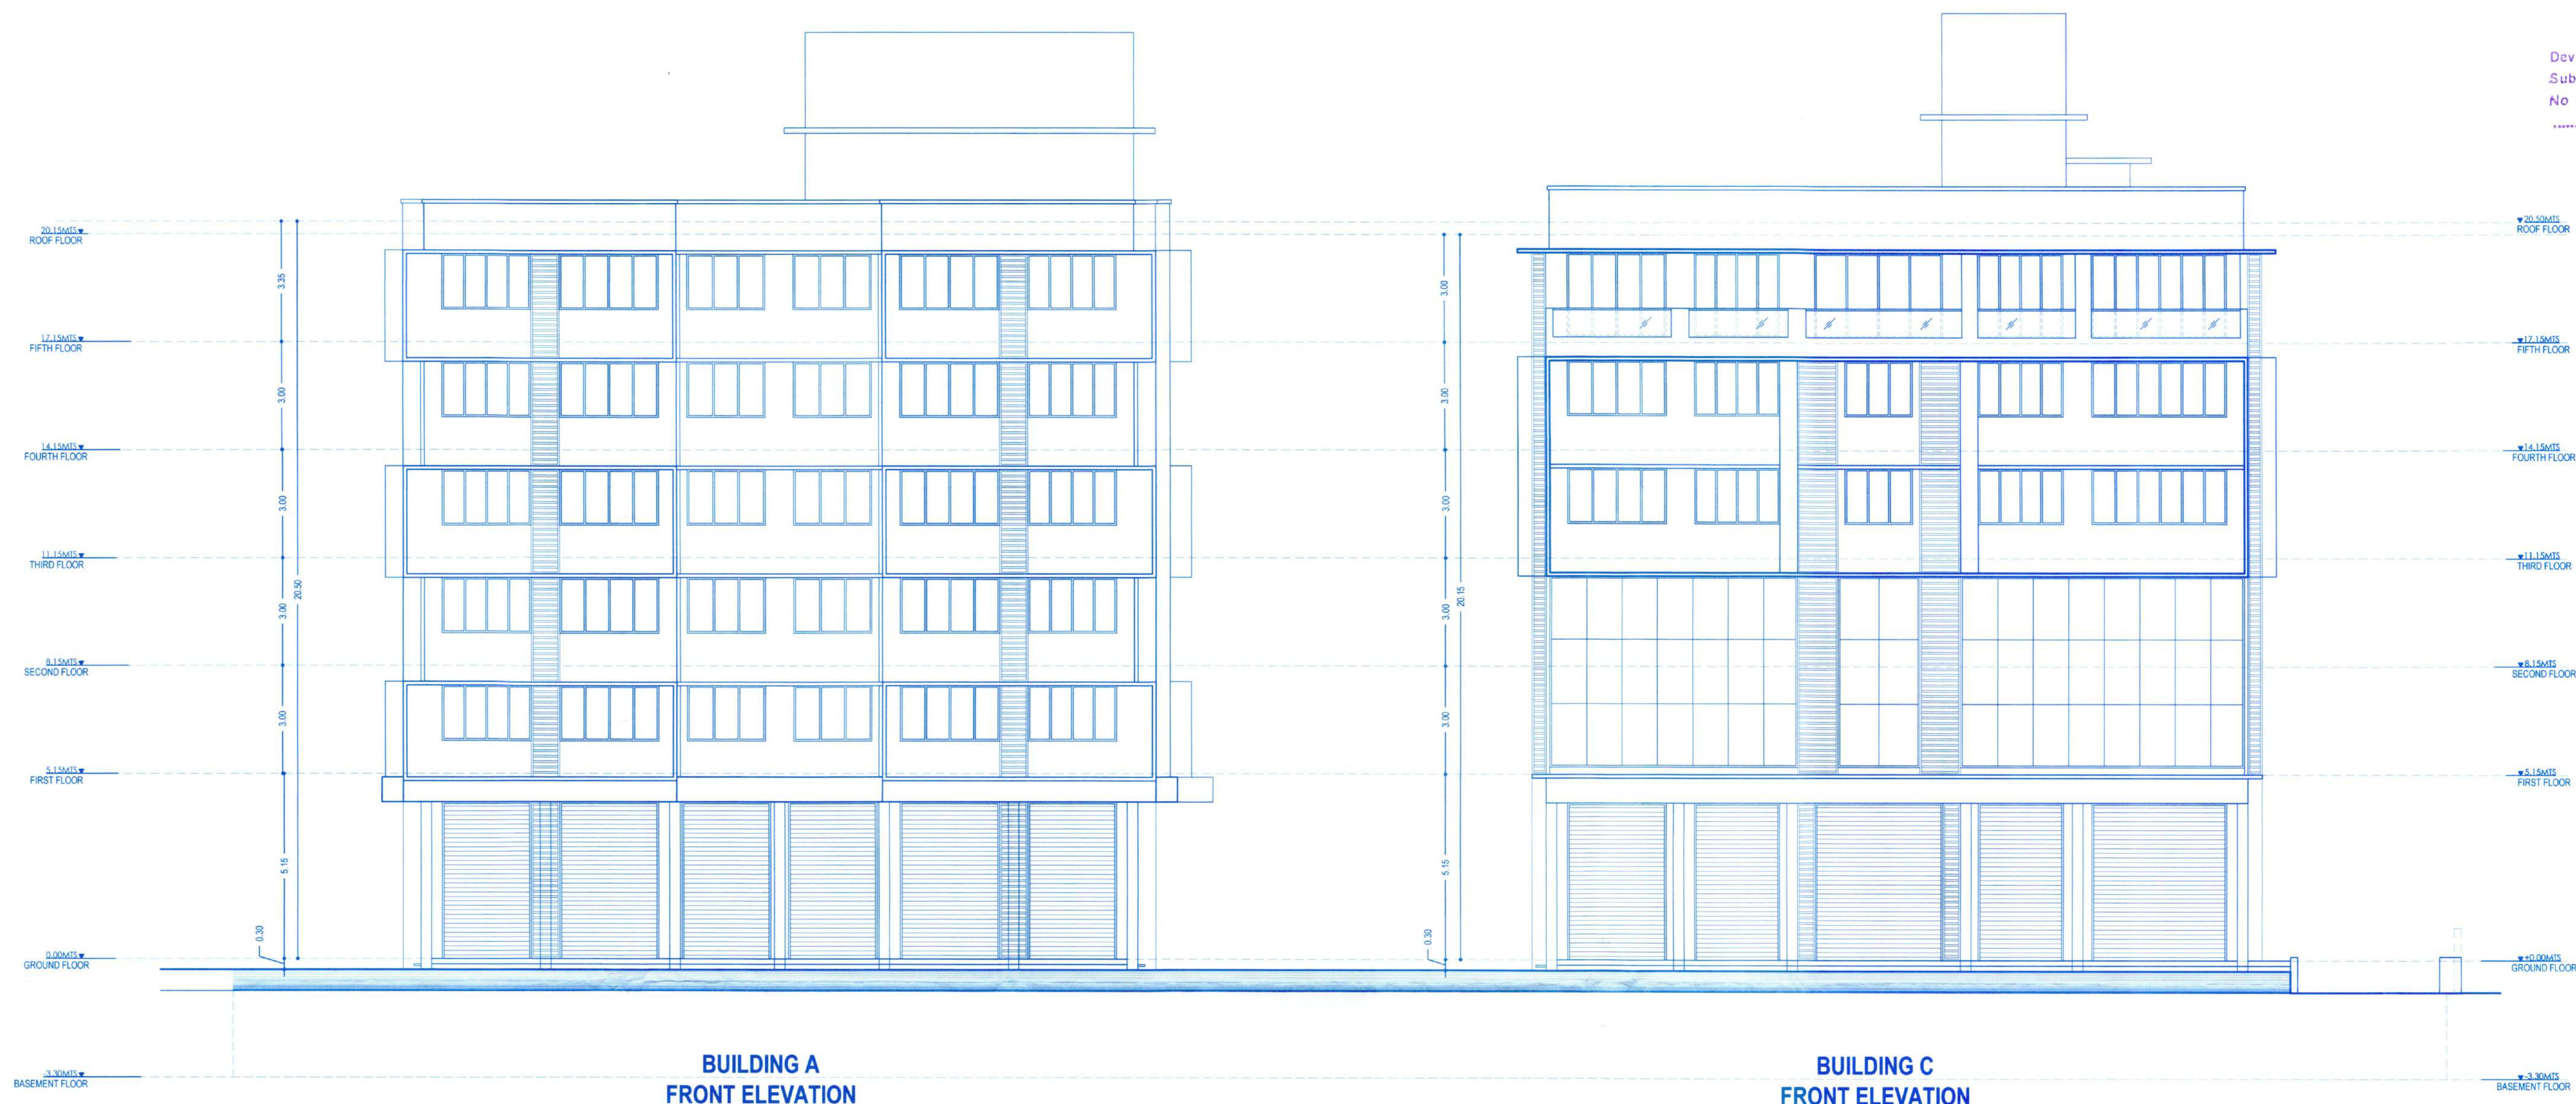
Dev
Sub
No

20.15MTS
ROOF FLOOR

17.15MTS
FIFTH FLOOR

14.15MTS
FOURTH FLOOR

11.15MTS
THIRD FLOOR

8.15MTS
SECOND FLOOR

5.15MTS
FIRST FLOOR

0.00MTS
GROUND FLOOR

-3.30MTS
BASEMENT FLOOR

3.35
3.00
3.00
3.00
3.00
5.15
0.30
20.50

3.00
3.00
3.00
3.00
3.00
5.15
0.30
20.15

20.50MTS
ROOF FLOOR

17.15MTS
FIFTH FLOOR

14.15MTS
FOURTH FLOOR

11.15MTS
THIRD FLOOR

8.15MTS
SECOND FLOOR

5.15MTS
FIRST FLOOR

+0.00MTS
GROUND FLOOR

-3.30MTS
BASEMENT FLOOR

BUILDING A
FRONT ELEVATION

BUILDING C
FRONT ELEVATION